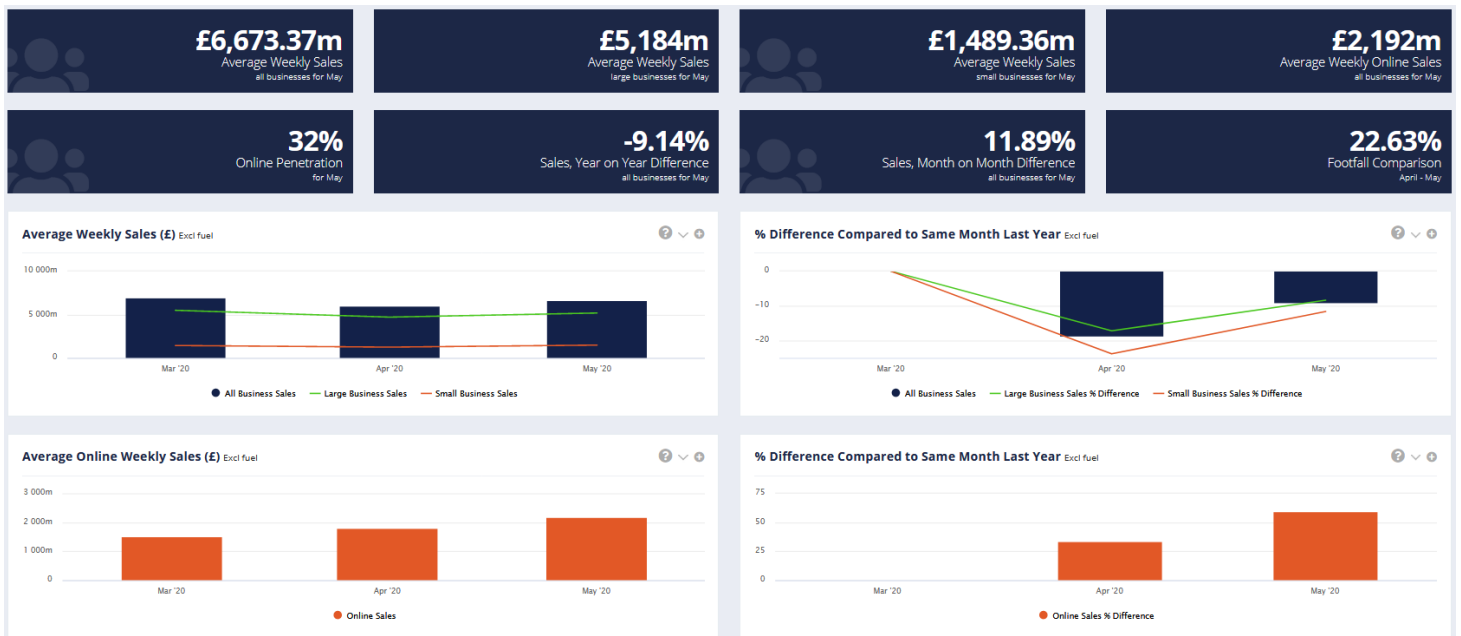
£6,673.37m
Average Weekly Sales
all businesses for May

£5,184m
Average Weekly Sales
large businesses for May

£1,489.36m
Average Weekly Sales
small businesses for May

£2,192m
Average Weekly Online Sales
all businesses for May

32%
Online Penetration
for May

-9.14%
Sales, Year on Year Difference
all businesses for May

11.89%
Sales, Month on Month Difference
all businesses for May

22.63%
Footfall Comparison
April - May

Average Weekly Sales (£) Excl fuel

10 000m
5 000m
0
Mar '20
Apr '20
May '20

All Business Sales
Large Business Sales
Small Business Sales

% Difference Compared to Same Month Last Year Excl fuel

0
-10
-20
Mar '20
Apr '20
May '20

All Business Sales
Large Business Sales % Difference
Small Business Sales % Difference

Average Online Weekly Sales (£) Excl fuel

3 000m
2 000m
1 000m
0
Mar '20
Apr '20
May '20

Online Sales

% Difference Compared to Same Month Last Year Excl fuel

75
50
25
0
Mar '20
Apr '20
May '20

Online Sales % Difference